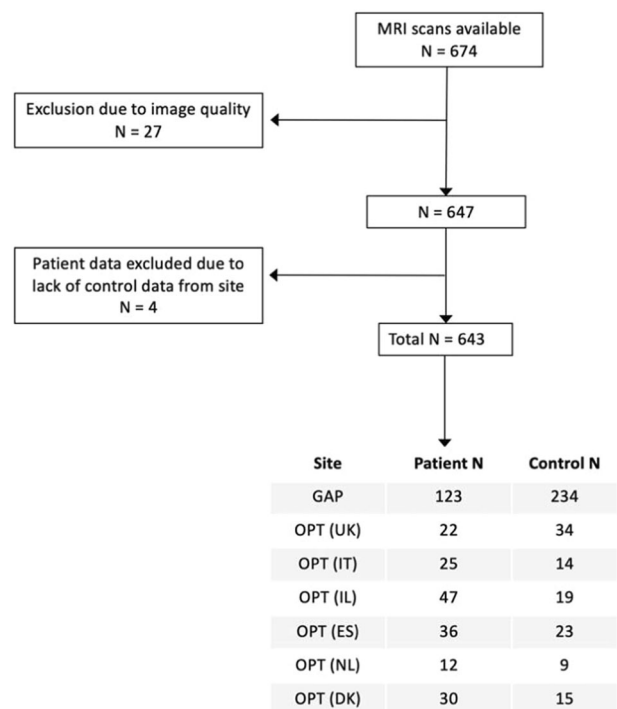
MRI scans available
N = 674

Exclusion due to image quality
N = 27

N = 647

Patient data excluded due to lack of control data from site
N = 4

Total N = 643

| Site | Patient N | Control N |
|---|---|---|
| GAP | 123 | 234 |
| OPT (UK) | 22 | 34 |
| OPT (IT) | 25 | 14 |
| OPT (IL) | 47 | 19 |
| OPT (ES) | 36 | 23 |
| OPT (NL) | 12 | 9 |
| OPT (DK) | 30 | 15 |